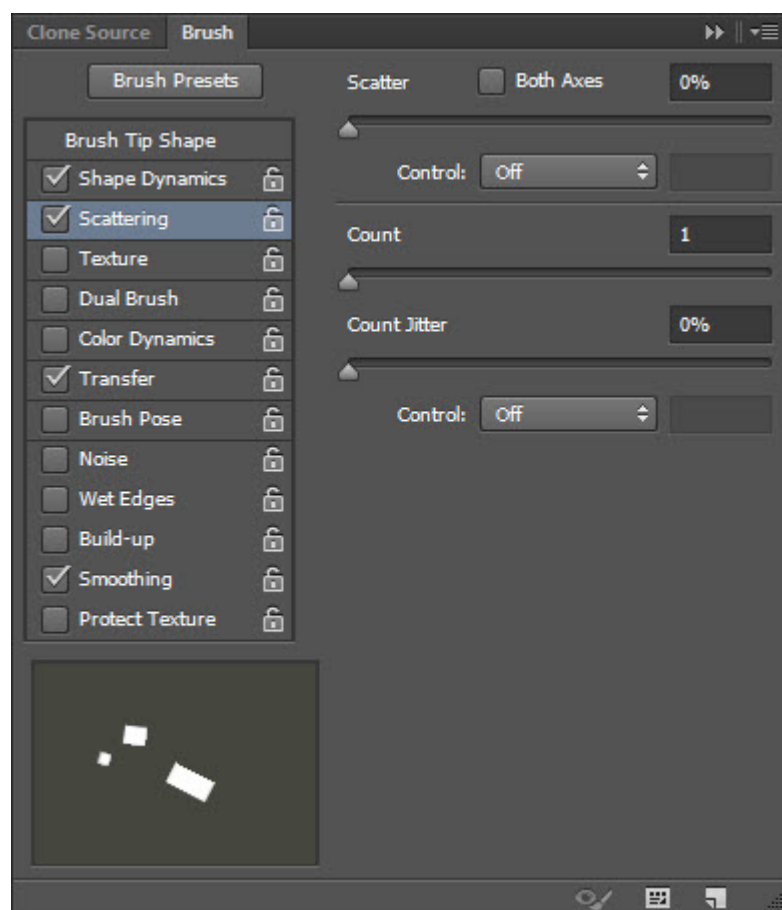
Clone Source Brush

Brush Presets

Brush Tip Shape
Shape Dynamics
Scattering
Texture
Dual Brush
Color Dynamics
Transfer
Brush Pose
Noise
Wet Edges
Build-up
Smoothing
Protect Texture

Scatter Both Axes 0%

Control: Off

Count 1

Count Jitter 0%

Control: Off